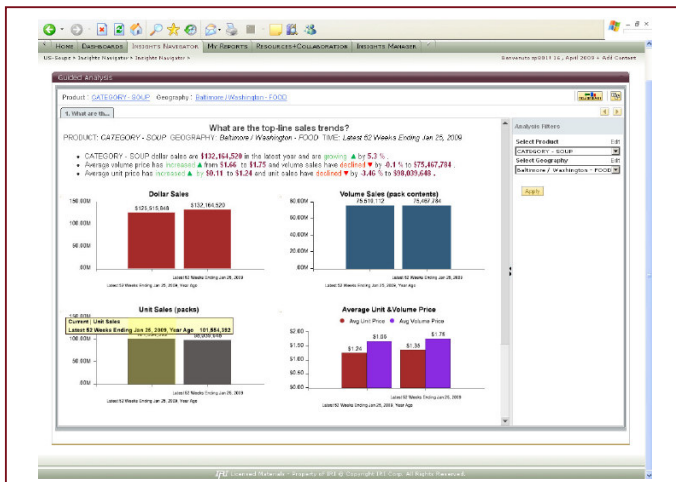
Home | Dashboards | Insights Navigator | My Reports | Resources+Collaboration | Insights Manager

IRI Scope > Insights Navigator > Insights Navigator >

Welcome sp0019 16, April 2009 • Add Content

Guided Analysis

Product : CATEGORY - SOUP Geography : Baltimore / Washington - FOOD

1. What are th...

What are the top-line sales trends?

PRODUCT: CATEGORY - SOUP GEOGRAPHY: Baltimore / Washington - FOOD TIME: Latest 52 Weeks Ending Jan 25, 2009

• CATEGORY - SOUP dollar sales are $132,164,520 in the latest year and are growing ▲ by 5.3 %.
• Average volume price has increased ▲ from $1.66 to $1.75 and volume sales have declined ▼ by -0.1 % to $75,467,784.
• Average unit price has increased ▲ by $0.11 to $1.24 and unit sales have declined ▼ by -3.46 % to $98,039,648.

Dollar Sales

150.00M
100.00M
50.00M
0.00M

$125,515,846 $132,164,520

Latest 52 Weeks Ending Jan 25, 2009, Year Ago

Volume Sales (pack contents)

80.00M
60.00M
40.00M
20.00M
.00M

75,510,112 75,467,784

Latest 52 Weeks Ending Jan 25, 2009, Year Ago

Unit Sales (packs)

Current : Unit Sales
Latest 52 Weeks Ending Jan 25, 2009, Year Ago 101,554,383

100.00M
50.00M
0.00M

98,039,648

Latest 52 Weeks Ending Jan 25, 2009, Year Ago

Average Unit &Volume Price

■ Avg Unit Price ■ Avg Volume Price

$2.00
$1.50
$1.00
$0.50
$0.00

$1.24 $1.85 $1.36 $1.75

Latest 52 Weeks Ending Jan 25, 2009, Year Ago

Analysis Filters

Select Product Edit
CATEGORY - SOUP
Select Geography Edit
Baltimore / Washington - FOOD

Apply

IRI Licensed Materials - Property of IRI © Copyright IRI Corp. All Rights Reserved.